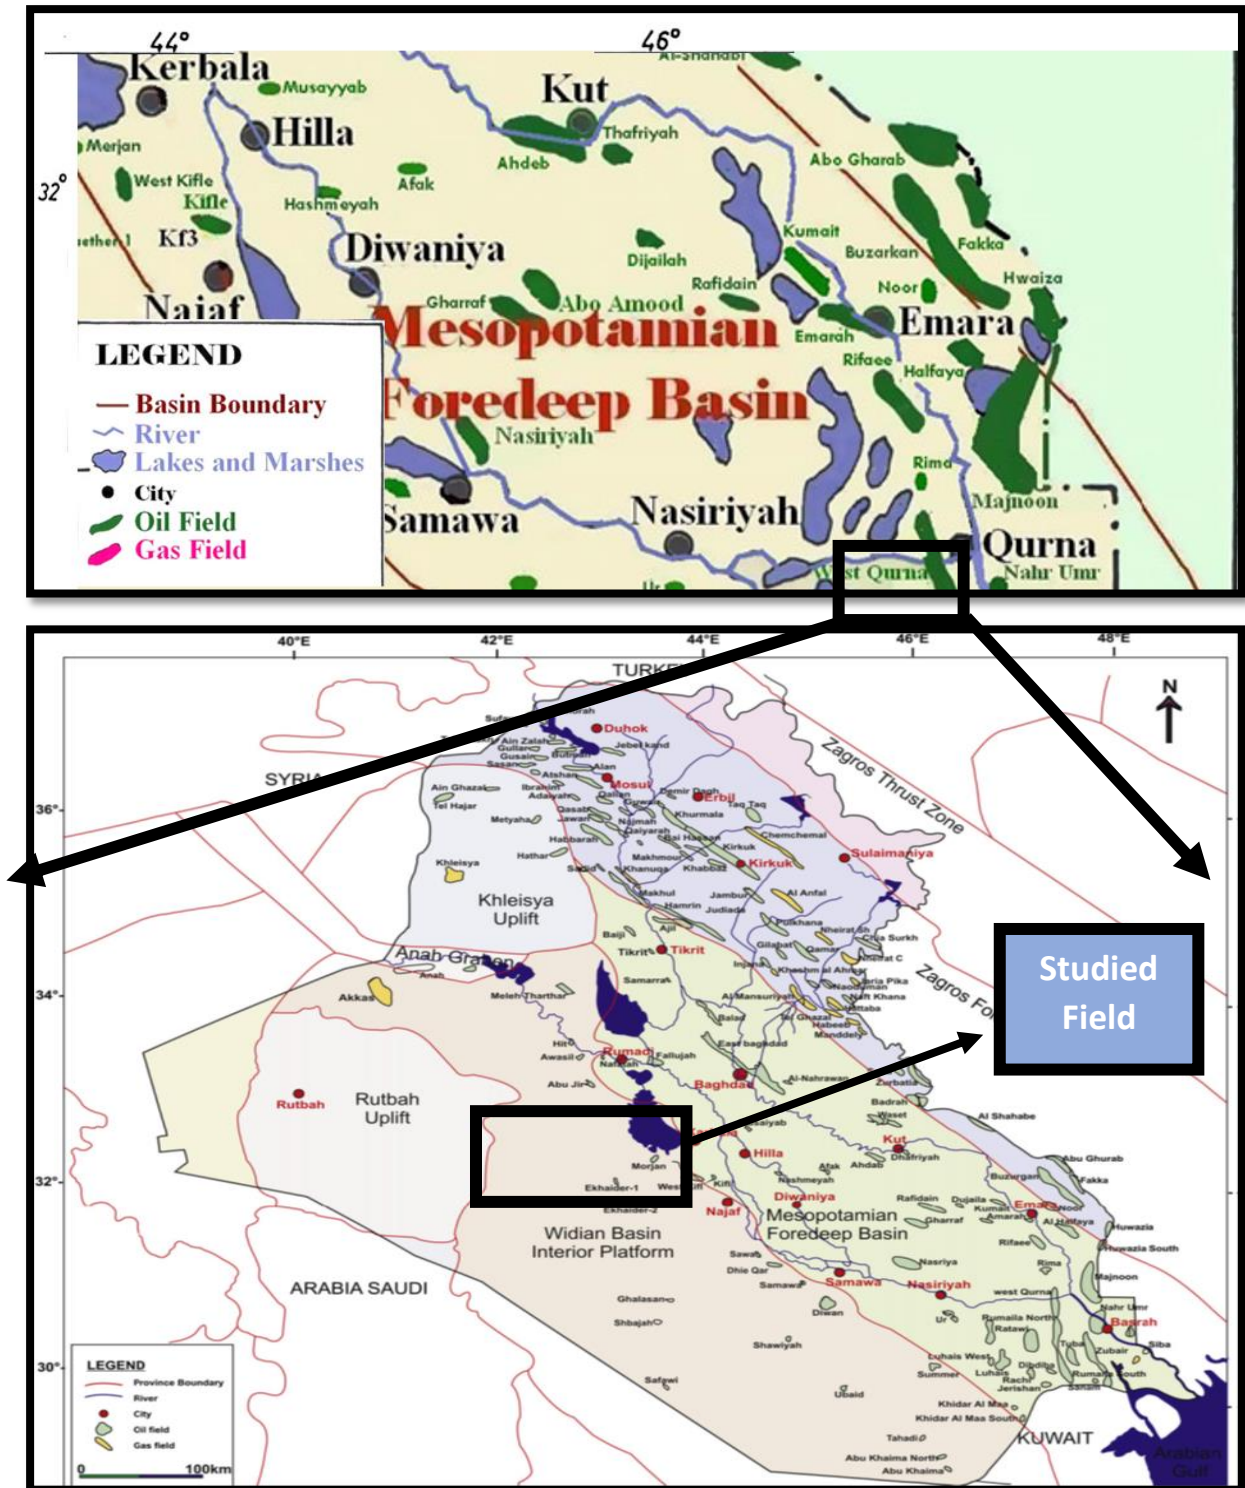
44°
46°
Al-Shahabi
Kerbala
Musayyab
Kut
Hilla
Thafriyah
Merjan
Ahdeb
Abo Gharab
32°
West Kifle
Afak
Kifle
Hashmeyah
Kumait
ether 1
Kf3
Diwaniya
Buzarkan
Fakka
Dijailah
Hwaiza
Rafidain
Noor
Najaf
Gharraf
Abo Amood
Emara
Mesopotamian
Emarah
LEGEND
Rifaee
Halfaya
Basin Boundary
Foredeep Basin
River
Nasiriyah
Lakes and Marshes
Rima
City
Samawa
Nasiriyah
Majnoon
Oil Field
Qurna
Gas Field
West Qurna
Nahr Umr

40°E
42°E
44°E
46°E
48°E
TURKEY
N
Duhok
Jebel kand
Zagros Thrust Zone
SYRIA
Ain Zalah
Gullar
Gusain
Sasan
Butmah
Atshan
Alan
Mosul
36°
Ain Ghazal
Ibrahim
Erbil
Tel Hajar
Adaiyah
Qasab
Jawan
Demir Dagh
Taq Taq
Metyaha
Najmah
Qaiyarah
Khurmala
Kai Hassan
Chemchemal
Hathar
Habbaran
Sulaimaniya
Kirkuk
Khleisya
Makhmour
Khanuqa
Khabbaz
Kirkuk
Safiah
Makhul
Al Anfal
Jambur
Khleisya Uplift
Hamrin
Judida
Pulkhana
Ajil
Nheirat Sh
Chia Surkh
Baiji
Tikrit
Tikrit
Gilabat
Qamar
Jabal C
Injana
Khashm al Ahmar
Naria Pika
Naft Khana
Anah Graben
34°
Samarra
Zagros Fo
Studied Field
Akkas
Anah
Meleh-Tharthar
Al Mansuriyah
Halfaya
Abba
Balad
Al Ghazal
Habeeb
Mandaly
Hit
East baghdad
Awasil
Rumadi
Fallujah
Al-Nahrawan
Natash
Zurbatia
Abu Jir
Baghdad
Rutbah
Rutbah Uplift
Badrah
Waset
Al Shahabe
Kut
Dhafriyah
Abu Ghurab
Hilla
Buzurgan
Fakka
32°
Morjan
Afak
Ahdab
Ekhaider-1
West
Kifl
Nashmeyah
Rafidain
Dujaila
Kumait
Emara
Noor
Huwazia
Ekhaider-2
Diwaniya
Amarah
Al Halfaya
Najaf
Mesopotamian Foredeep Basin
Gharraf
Rifaee
Huwazia South
Widian Basin Interior Platform
Sawa
Nasriya
Rima
Dhie Qar
Samawa
Nasiriyah
Majnoon
ARABIA SAUDI
Samawa
west Qurna
Diwan
Nahr Umr
Ghalasan
Rumaila North
Ratawi
Basrah
Shbajah
Ur
Tuba
Zubair
Siba
30°
Shawiyah
LEGEND
Province Boundary
River
City
Oil field
Gas field
Safawi
Luhais West
Dibdiba
Summer
Luhais
Rachi
Rumaila South
Jerishan
Sanam
Ubaid
Khidar Al Maa
Khidar Al Maa South
KUWAIT
Tahadi
Arabian Gulf
Abu Khaima North
Abu Khaima
0
100km